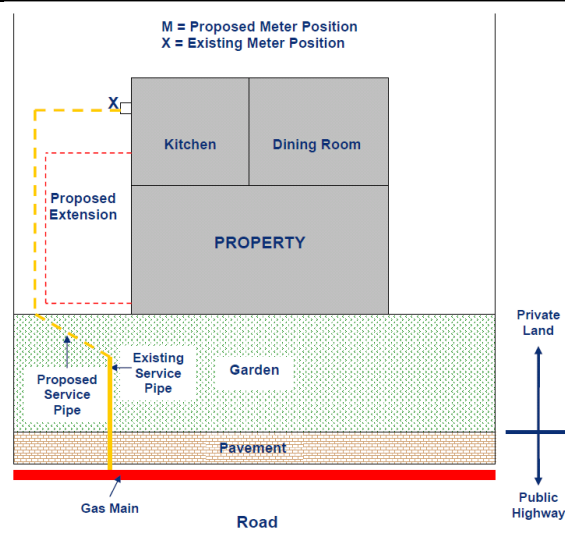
M = Proposed Meter Position
X = Existing Meter Position

X

Kitchen

Dining Room

Proposed Extension

PROPERTY

Private Land

Proposed Service Pipe

Existing Service Pipe

Garden

Pavement

Gas Main

Road

Public Highway